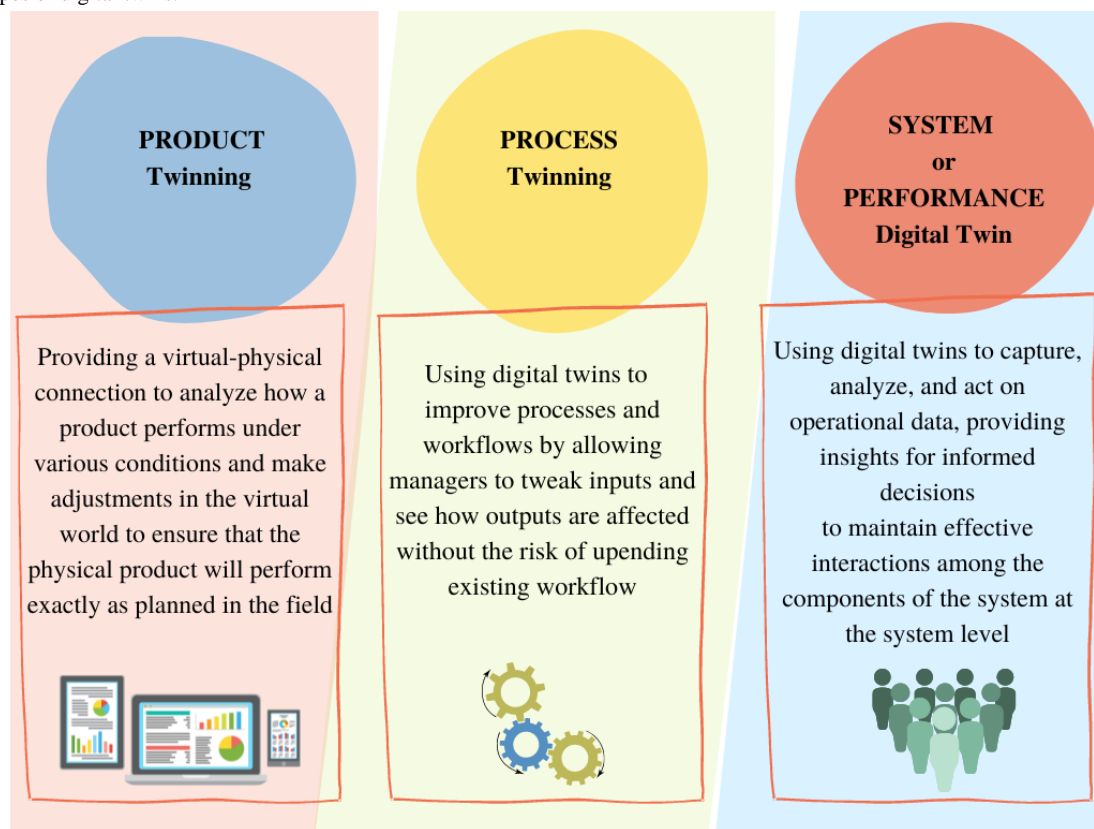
PRODUCT Twinning

Providing a virtual-physical connection to analyze how a product performs under various conditions and make adjustments in the virtual world to ensure that the physical product will perform exactly as planned in the field

PROCESS Twinning

Using digital twins to improve processes and workflows by allowing managers to tweak inputs and see how outputs are affected without the risk of upending existing workflow

SYSTEM or PERFORMANCE Digital Twin

Using digital twins to capture, analyze, and act on operational data, providing insights for informed decisions
to maintain effective interactions among the components of the system at the system level